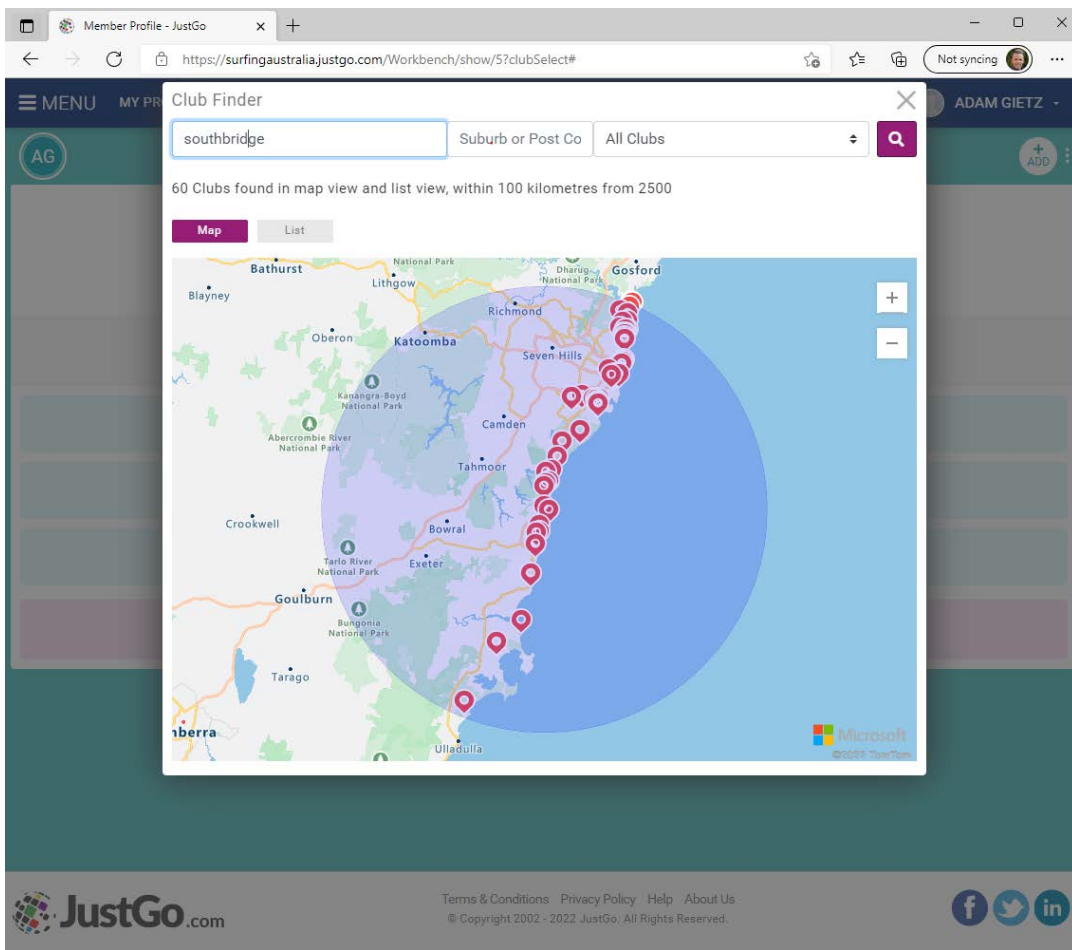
Member Profile - JustGo ×

https://surfingaustralia.justgo.com/Workbench/show/5?clubSelect#

Not syncing

MENU MY PR

ADAM GIETZ

AG

ADD

Club Finder

southbridge

Suburb or Post Co

All Clubs

60 Clubs found in map view and list view, within 100 kilometres from 2500

Map List

Bathurst
Blayney
National Park
Lithgow
Dharug National Park
Gosford
Richmond
Oberon
Katoomba
Seven Hills
Kanangra-Boyd National Park
Camden
Abercrombie River National Park
Tahmoor
Crookwell
Bowral
Tarlo River National Park
Exeter
Goulburn
Bungonia National Park
Tarago
nberra
Ulladulla

Microsoft
©2022 TomTom

JustGo.com

Terms & Conditions Privacy Policy Help About Us
© Copyright 2002 - 2022 JustGo. All Rights Reserved.